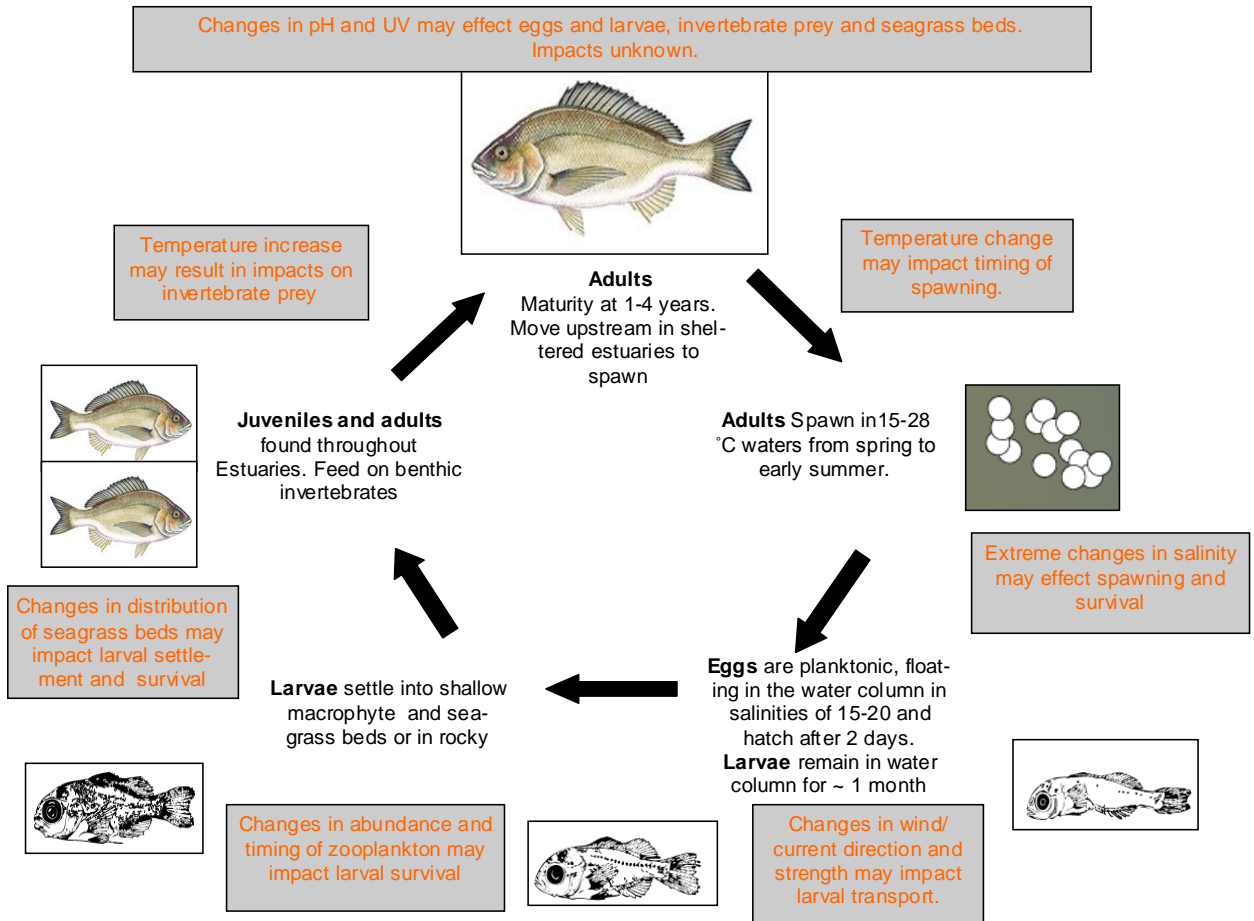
Changes in pH and UV may effect eggs and larvae, invertebrate prey and seagrass beds. Impacts unknown.

Temperature increase may result in impacts on invertebrate prey

**Adults**
Maturity at 1-4 years. Move upstream in sheltered estuaries to spawn

Temperature change may impact timing of spawning.

**Juveniles and adults** found throughout Estuaries. Feed on benthic invertebrates

**Adults** Spawn in15-28 ˚C waters from spring to early summer.

Extreme changes in salinity may effect spawning and survival

Changes in distribution of seagrass beds may impact larval settlement and survival

**Larvae** settle into shallow macrophyte and seagrass beds or in rocky

**Eggs** are planktonic, floating in the water column in salinities of 15-20 and hatch after 2 days. **Larvae** remain in water column for ~ 1 month

Changes in abundance and timing of zooplankton may impact larval survival

Changes in wind/ current direction and strength may impact larval transport.